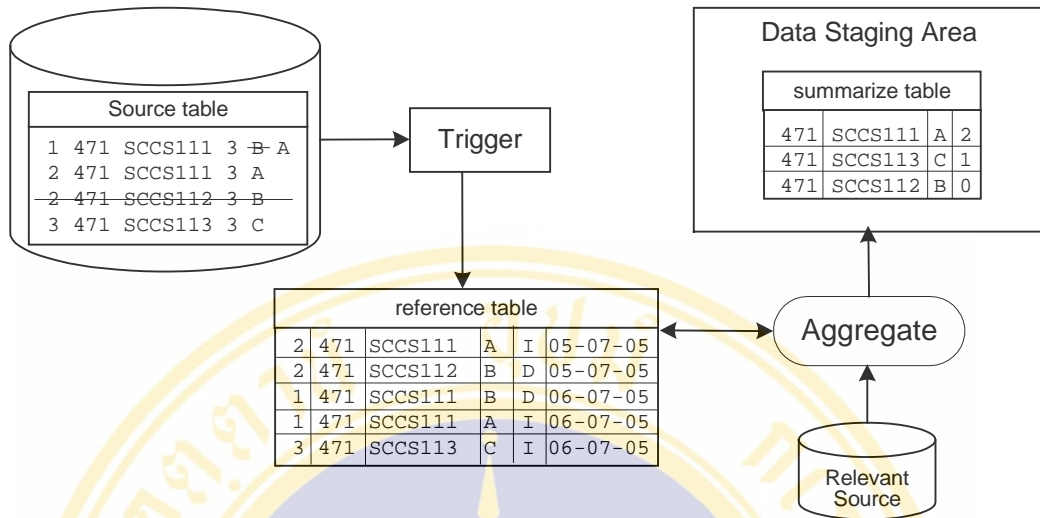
Source table

1 471 SCCS111 3 B A
2 471 SCCS111 3 A
2 471 SCCS112 3 B
3 471 SCCS113 3 C

Trigger

Data Staging Area

summarize table

| 471 | SCCS111 | A | 2 |
|---|---|---|---|
| 471 | SCCS113 | C | 1 |
| 471 | SCCS112 | B | 0 |

reference table

| 2 | 471 | SCCS111 | A | I | 05-07-05 |
|---|---|---|---|---|---|
| 2 | 471 | SCCS112 | B | D | 05-07-05 |
| 1 | 471 | SCCS111 | B | D | 06-07-05 |
| 1 | 471 | SCCS111 | A | I | 06-07-05 |
| 3 | 471 | SCCS113 | C | I | 06-07-05 |

Aggregate

Relevant Source